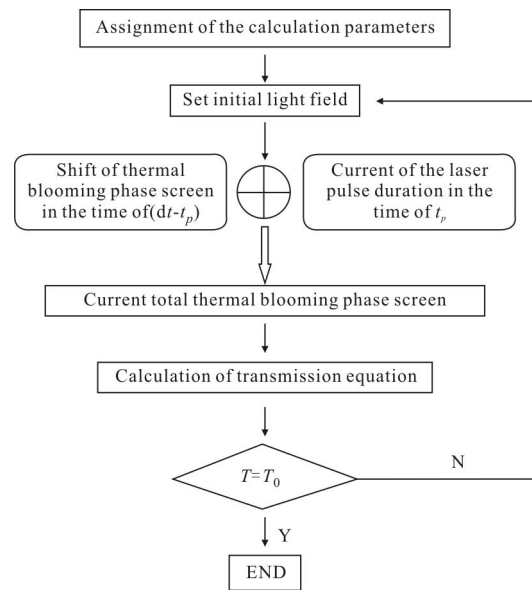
Assignment of the calculation parameters

Set initial light field

Shift of thermal blooming phase screen in the time of($dt-t_p$)

Current of the laser pulse duration in the time of $t_p$

Current total thermal blooming phase screen

Calculation of transmission equation

$T=T_0$

N

Y

END